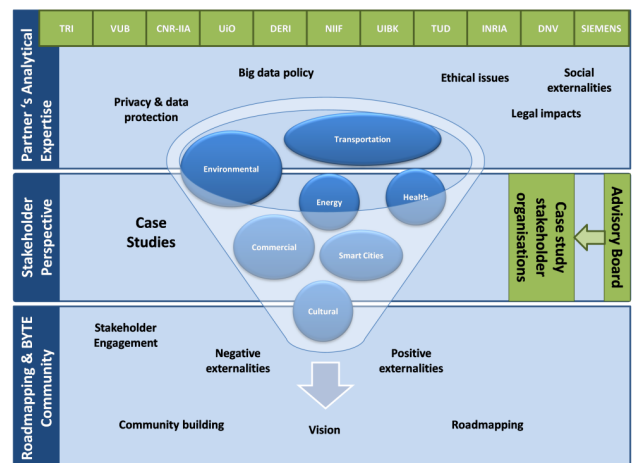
| TRI | VUB | CNR-IIA | UiO | DERI | NIIF | UIBK | TUD | INRIA | DNV | SIEMENS |
|---|---|---|---|---|---|---|---|---|---|---|

Partner ´s Analytical Expertise

Big data policy

Ethical issues

Social externalities

Privacy & data protection

Legal impacts

Transportation

Environmental

Energy

Health

Stakeholder Perspective

Case Studies

Commercial

Smart Cities

Cultural

Case study stakeholder organisations

Advisory Board

Roadmapping & BYTE Community

Stakeholder Engagement

Negative externalities

Positive externalities

Community building

Vision

Roadmapping